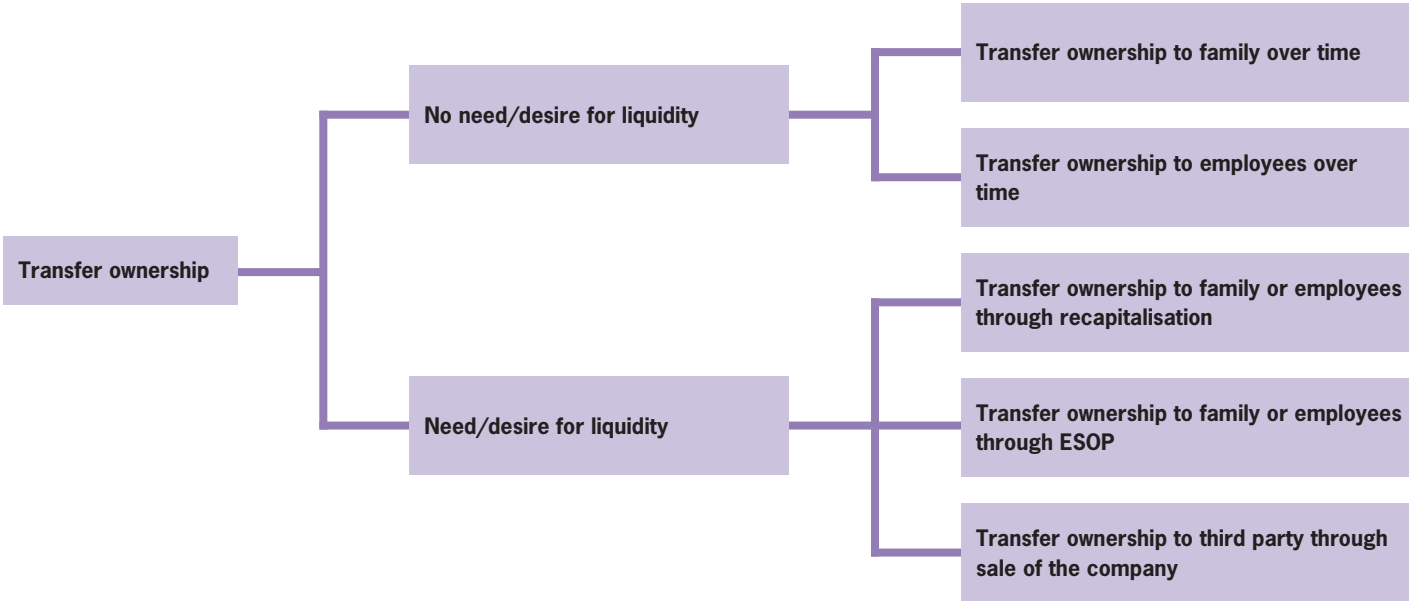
Transfer ownership

No need/desire for liquidity

Transfer ownership to family over time

Transfer ownership to employees over time

Need/desire for liquidity

Transfer ownership to family or employees through recapitalisation

Transfer ownership to family or employees through ESOP

Transfer ownership to third party through sale of the company